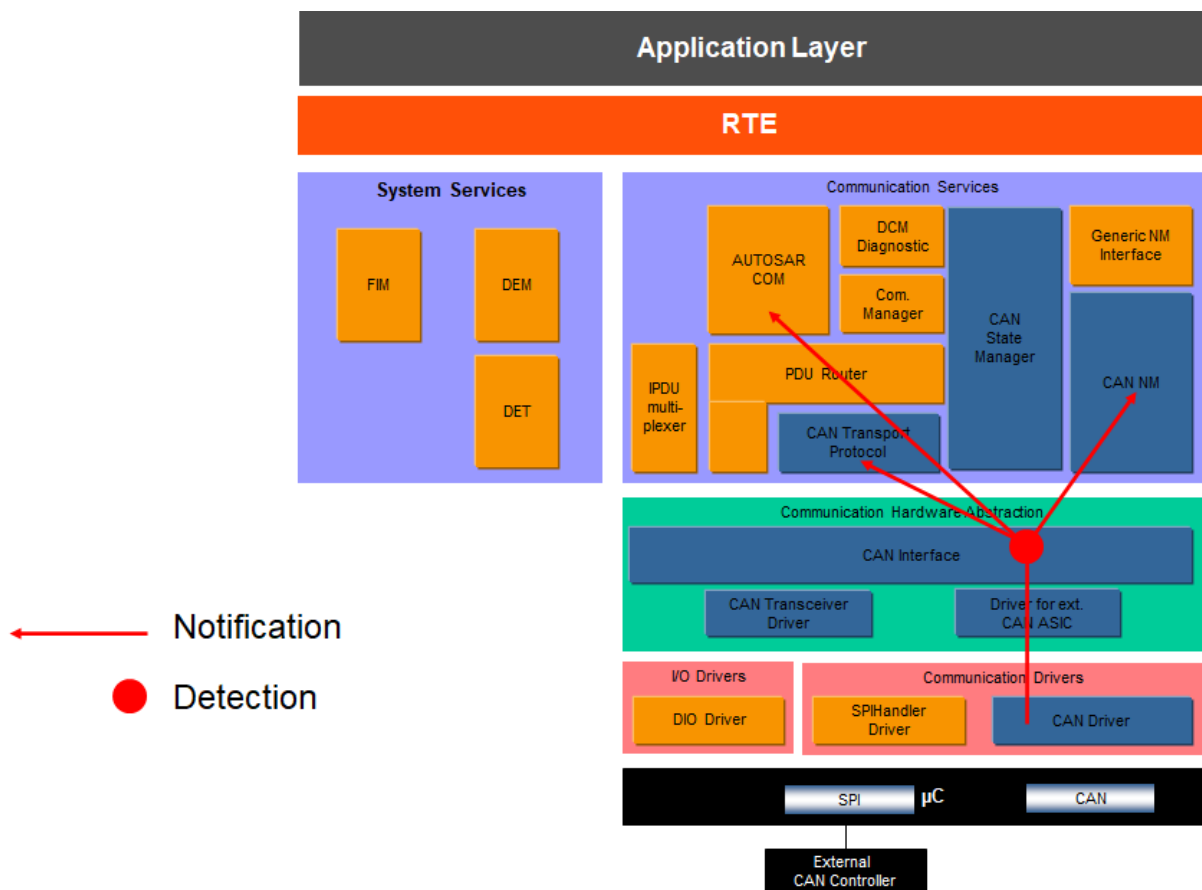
Application Layer

RTE

System Services

FIM

DEM

DET

Communication Services

AUTOSAR COM

DCM Diagnostic

Com. Manager

CAN State Manager

Generic NM Interface

CAN NM

IPDU multiplexer

PDU Router

CAN Transport Protocol

Communication Hardware Abstraction

CAN Interface

CAN Transceiver Driver

Driver for ext. CAN ASIC

Notification

Detection

I/O Drivers

DIO Driver

Communication Drivers

SPIHandler Driver

CAN Driver

SPI

μC

CAN

External CAN Controller